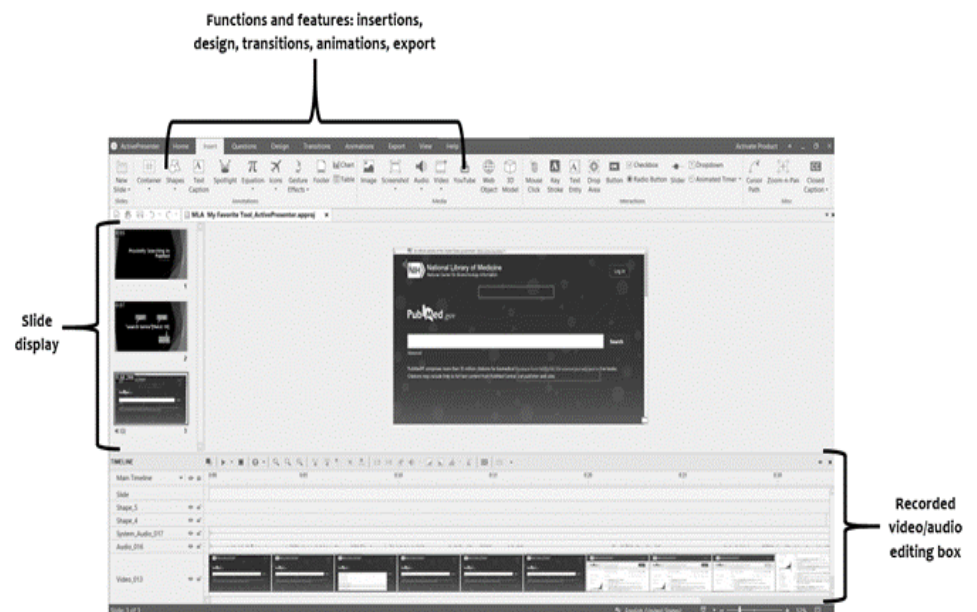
Functions and features: insertions, design, transitions, animations, export

ActivePresenter Home Insert Questions Design Transitions Animations Export View Help

Activate Product

New Slide Container Shapes Text Caption Spotlight Equation Icons Gesture Effects Footer Chart Table Image Screenshot Audio Video YouTube Web Object 3D Model Mouse Click Key Stroke Text Entry Drop Area Button Checkbox Radio Button Slider Dropdown Animated Timer Cursor Path Zoom-n-Pan Closed Caption

Slides Annotations Media Interactions Misc

MLA My Favorite Tool_ActivePresenter.approj

Slide display

Proximity Searching in PubMed

Search terms

National Library of Medicine

PubMed.gov

Search

TIMELINE

Main Timeline

Slide

Shape_5

Shape_4

System_Audio_017

Audio_016

Video_013

Recorded video/audio editing box